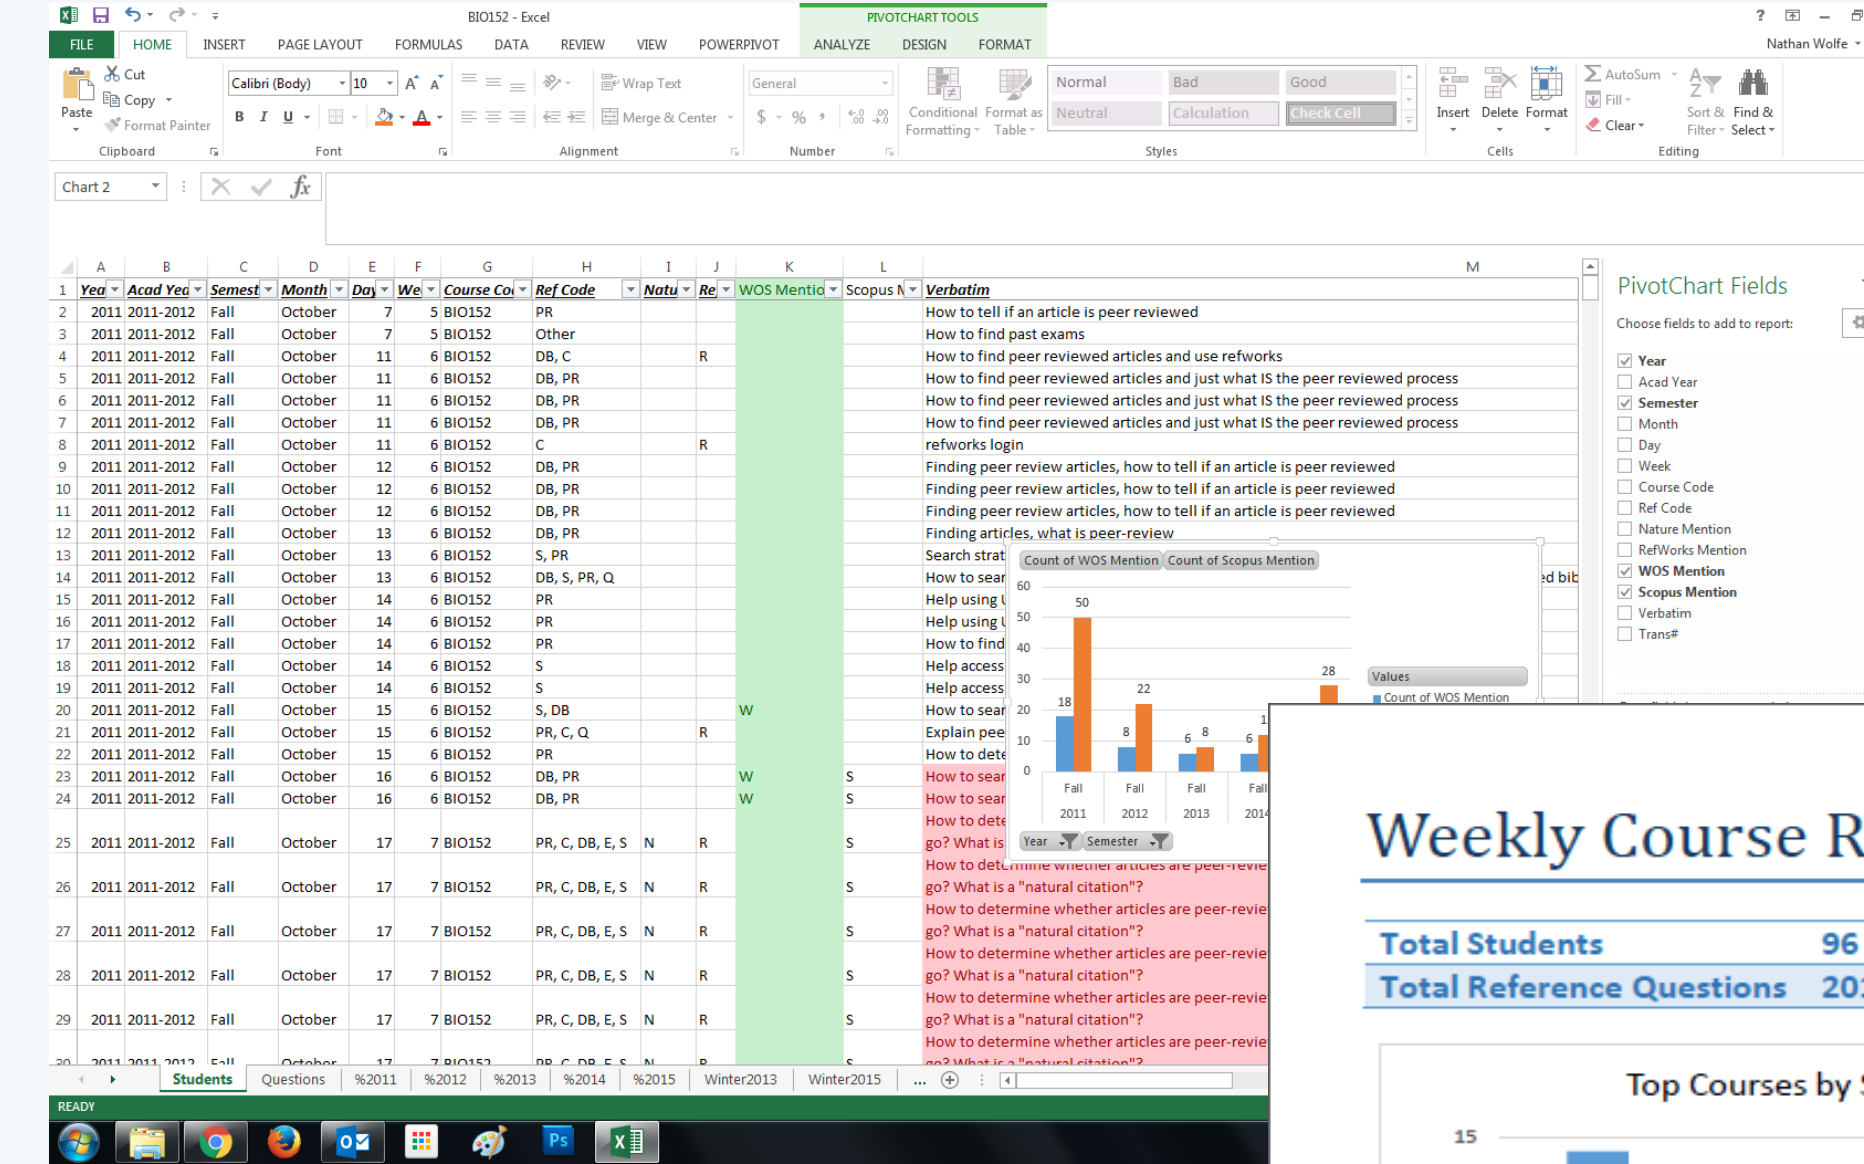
BIO152 - Excel

PIVOTCHART TOOLS

FILE HOME INSERT PAGE LAYOUT FORMULAS DATA REVIEW VIEW POWERPIVOT ANALYZE DESIGN FORMAT

Nathan Wolfe

Paste
Cut
Copy
Format Painter
Clipboard

Calibri (Body) 10
Font

Wrap Text
Merge & Center
Alignment

General
Number

Conditional Formatting
Format as Table
Normal Bad Good
Neutral Calculation Check Cell
Styles

Insert Delete Format
Cells

AutoSum
Fill
Clear
Sort & Filter
Find & Select
Editing

Chart 2

| | A | B | C | D | E | F | G | H | I | J | K | L | M |
|---|---|---|---|---|---|---|---|---|---|---|---|---|---|
| 1 | Yea | Acad Yea | Semest | Month | Day | We | Course Co | Ref Code | Natu | Re | WOS Mentio | Scopus M | Verbatim |
| 2 | 2011 | 2011-2012 | Fall | October | 7 | 5 | BIO152 | PR | | | | | How to tell if an article is peer reviewed |
| 3 | 2011 | 2011-2012 | Fall | October | 7 | 5 | BIO152 | Other | | | | | How to find past exams |
| 4 | 2011 | 2011-2012 | Fall | October | 11 | 6 | BIO152 | DB, C | | R | | | How to find peer reviewed articles and use refworks |
| 5 | 2011 | 2011-2012 | Fall | October | 11 | 6 | BIO152 | DB, PR | | | | | How to find peer reviewed articles and just what IS the peer reviewed process |
| 6 | 2011 | 2011-2012 | Fall | October | 11 | 6 | BIO152 | DB, PR | | | | | How to find peer reviewed articles and just what IS the peer reviewed process |
| 7 | 2011 | 2011-2012 | Fall | October | 11 | 6 | BIO152 | DB, PR | | | | | How to find peer reviewed articles and just what IS the peer reviewed process |
| 8 | 2011 | 2011-2012 | Fall | October | 11 | 6 | BIO152 | C | | R | | | refworks login |
| 9 | 2011 | 2011-2012 | Fall | October | 12 | 6 | BIO152 | DB, PR | | | | | Finding peer review articles, how to tell if an article is peer reviewed |
| 10 | 2011 | 2011-2012 | Fall | October | 12 | 6 | BIO152 | DB, PR | | | | | Finding peer review articles, how to tell if an article is peer reviewed |
| 11 | 2011 | 2011-2012 | Fall | October | 12 | 6 | BIO152 | DB, PR | | | | | Finding peer review articles, how to tell if an article is peer reviewed |
| 12 | 2011 | 2011-2012 | Fall | October | 13 | 6 | BIO152 | DB, PR | | | | | Finding articles, what is peer-review |
| 13 | 2011 | 2011-2012 | Fall | October | 13 | 6 | BIO152 | S, PR | | | | | Search strat |
| 14 | 2011 | 2011-2012 | Fall | October | 13 | 6 | BIO152 | DB, S, PR, Q | | | | | How to sear ... ed bib |
| 15 | 2011 | 2011-2012 | Fall | October | 14 | 6 | BIO152 | PR | | | | | Help using |
| 16 | 2011 | 2011-2012 | Fall | October | 14 | 6 | BIO152 | PR | | | | | Help using |
| 17 | 2011 | 2011-2012 | Fall | October | 14 | 6 | BIO152 | PR | | | | | How to find |
| 18 | 2011 | 2011-2012 | Fall | October | 14 | 6 | BIO152 | S | | | | | Help access |
| 19 | 2011 | 2011-2012 | Fall | October | 14 | 6 | BIO152 | S | | | | | Help access |
| 20 | 2011 | 2011-2012 | Fall | October | 15 | 6 | BIO152 | S, DB | | | W | | How to sear |
| 21 | 2011 | 2011-2012 | Fall | October | 15 | 6 | BIO152 | PR, C, Q | | R | | | Explain pee |
| 22 | 2011 | 2011-2012 | Fall | October | 15 | 6 | BIO152 | PR | | | | | How to dete |
| 23 | 2011 | 2011-2012 | Fall | October | 16 | 6 | BIO152 | DB, PR | | | W | S | How to sear |
| 24 | 2011 | 2011-2012 | Fall | October | 16 | 6 | BIO152 | DB, PR | | | W | S | How to sear |
| 25 | 2011 | 2011-2012 | Fall | October | 17 | 7 | BIO152 | PR, C, DB, E, S | N | R | | S | How to dete go? What is |
| 26 | 2011 | 2011-2012 | Fall | October | 17 | 7 | BIO152 | PR, C, DB, E, S | N | R | | S | How to determine whether articles are peer-revie go? What is a "natural citation"? |
| 27 | 2011 | 2011-2012 | Fall | October | 17 | 7 | BIO152 | PR, C, DB, E, S | N | R | | S | How to determine whether articles are peer-revie go? What is a "natural citation"? |
| 28 | 2011 | 2011-2012 | Fall | October | 17 | 7 | BIO152 | PR, C, DB, E, S | N | R | | S | How to determine whether articles are peer-revie go? What is a "natural citation"? |
| 29 | 2011 | 2011-2012 | Fall | October | 17 | 7 | BIO152 | PR, C, DB, E, S | N | R | | S | How to determine whether articles are peer-revie go? What is a "natural citation"? |
| 30 | 2011 | 2011-2012 | Fall | October | 17 | 7 | BIO152 | PR, C, DB, E, S | N | R | | S | How to determine whether articles are peer-revie go? What is a "natural citation"? |

Count of WOS Mention Count of Scopus Mention
60 50 40 30 20 10 0
18 50 8 22 6 8 6 1 28
Fall Fall Fall Fall
2011 2012 2013 2014
Year Semester
Values
Count of WOS Mention

PivotChart Fields
Choose fields to add to report:
Year
Acad Year
Semester
Month
Day
Week
Course Code
Ref Code
Nature Mention
RefWorks Mention
WOS Mention
Scopus Mention
Verbatim
Trans#

Students Questions %2011 %2012 %2013 %2014 %2015 Winter2013 Winter2015 ...

READY

Weekly Course R
Total Students 96
Total Reference Questions 20
Top Courses by
15